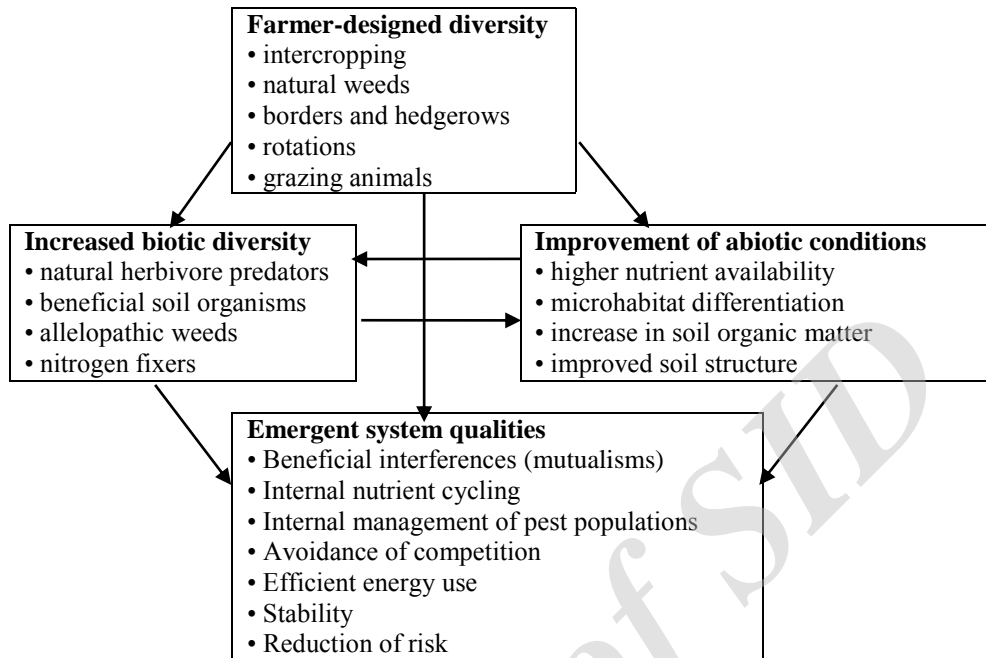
**Farmer-designed diversity**
• intercropping
• natural weeds
• borders and hedgerows
• rotations
• grazing animals

**Increased biotic diversity**
• natural herbivore predators
• beneficial soil organisms
• allelopathic weeds
• nitrogen fixers

**Improvement of abiotic conditions**
• higher nutrient availability
• microhabitat differentiation
• increase in soil organic matter
• improved soil structure

**Emergent system qualities**
• Beneficial interferences (mutualisms)
• Internal nutrient cycling
• Internal management of pest populations
• Avoidance of competition
• Efficient energy use
• Stability
• Reduction of risk

SID